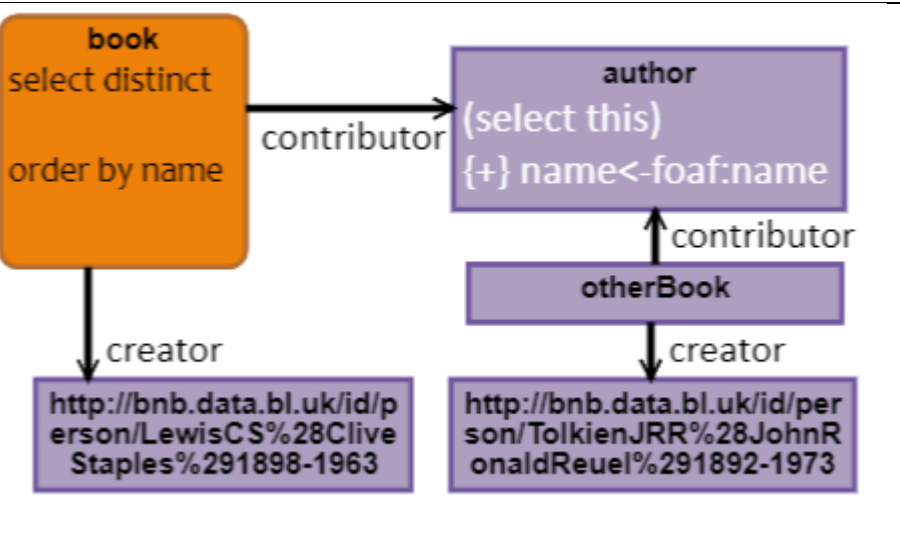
book
select distinct

order by name

contributor

author
(select this)
{+} name<-foaf:name

contributor

otherBook

creator

creator

http://bnb.data.bl.uk/id/person/LewisCS%28CliveStaples%291898-1963

http://bnb.data.bl.uk/id/person/TolkienJRR%28JohnRonaldReuel%291892-1973